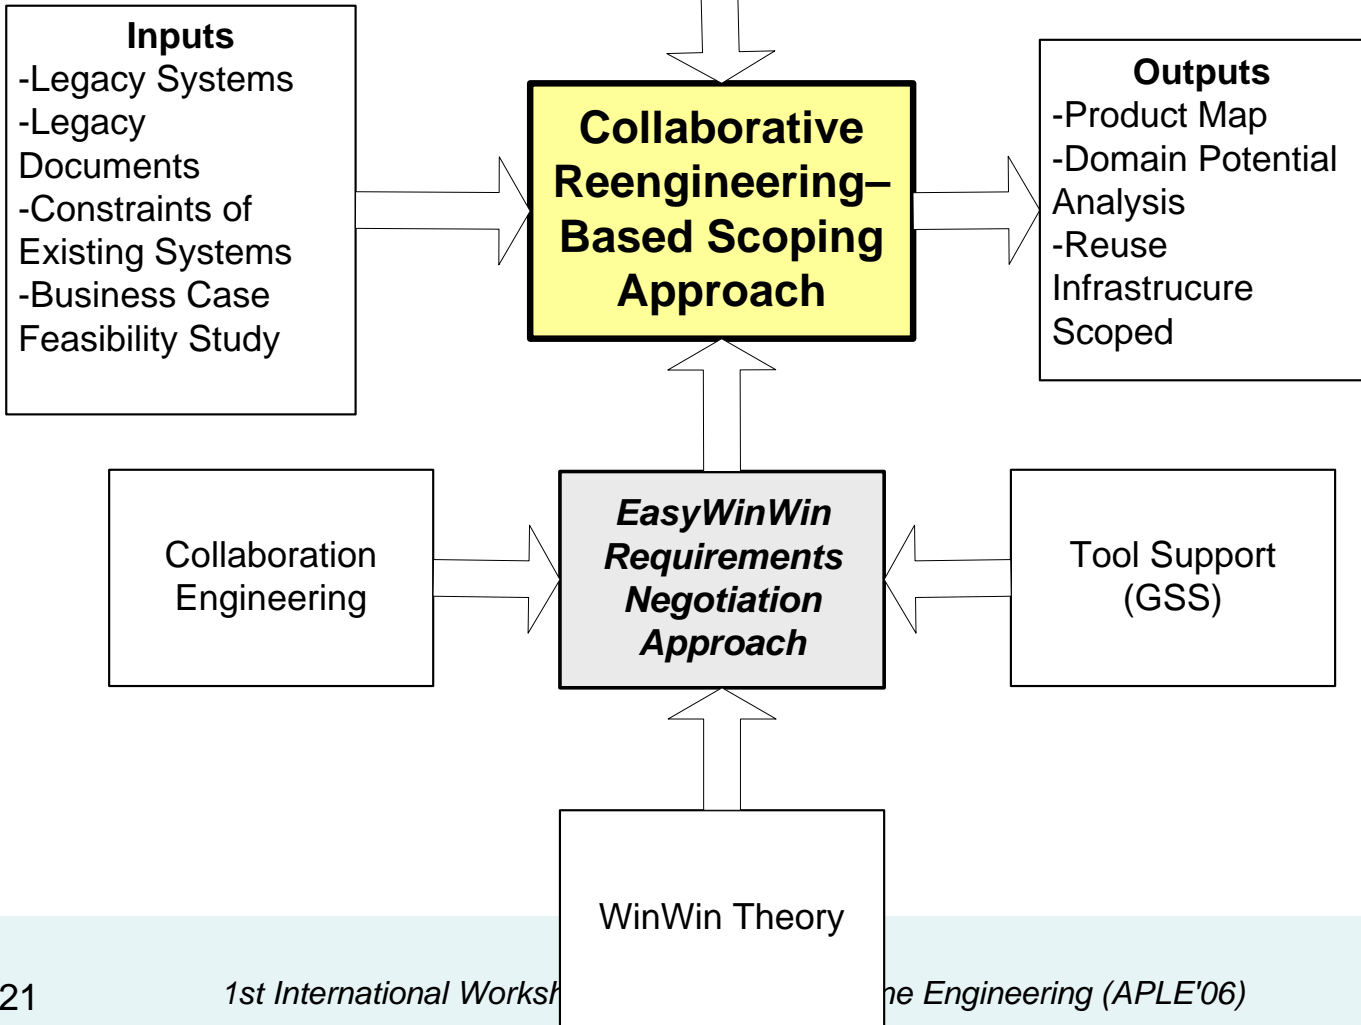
Inputs
-Legacy Systems
-Legacy Documents
-Constraints of Existing Systems
-Business Case Feasibility Study

Collaborative Reengineering–Based Scoping Approach

Outputs
-Product Map
-Domain Potential Analysis
-Reuse Infrastrucure Scoped

Collaboration Engineering

EasyWinWin Requirements Negotiation Approach

Tool Support (GSS)

WinWin Theory

21 1st International Worksh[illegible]ne Engineering (APLE'06)